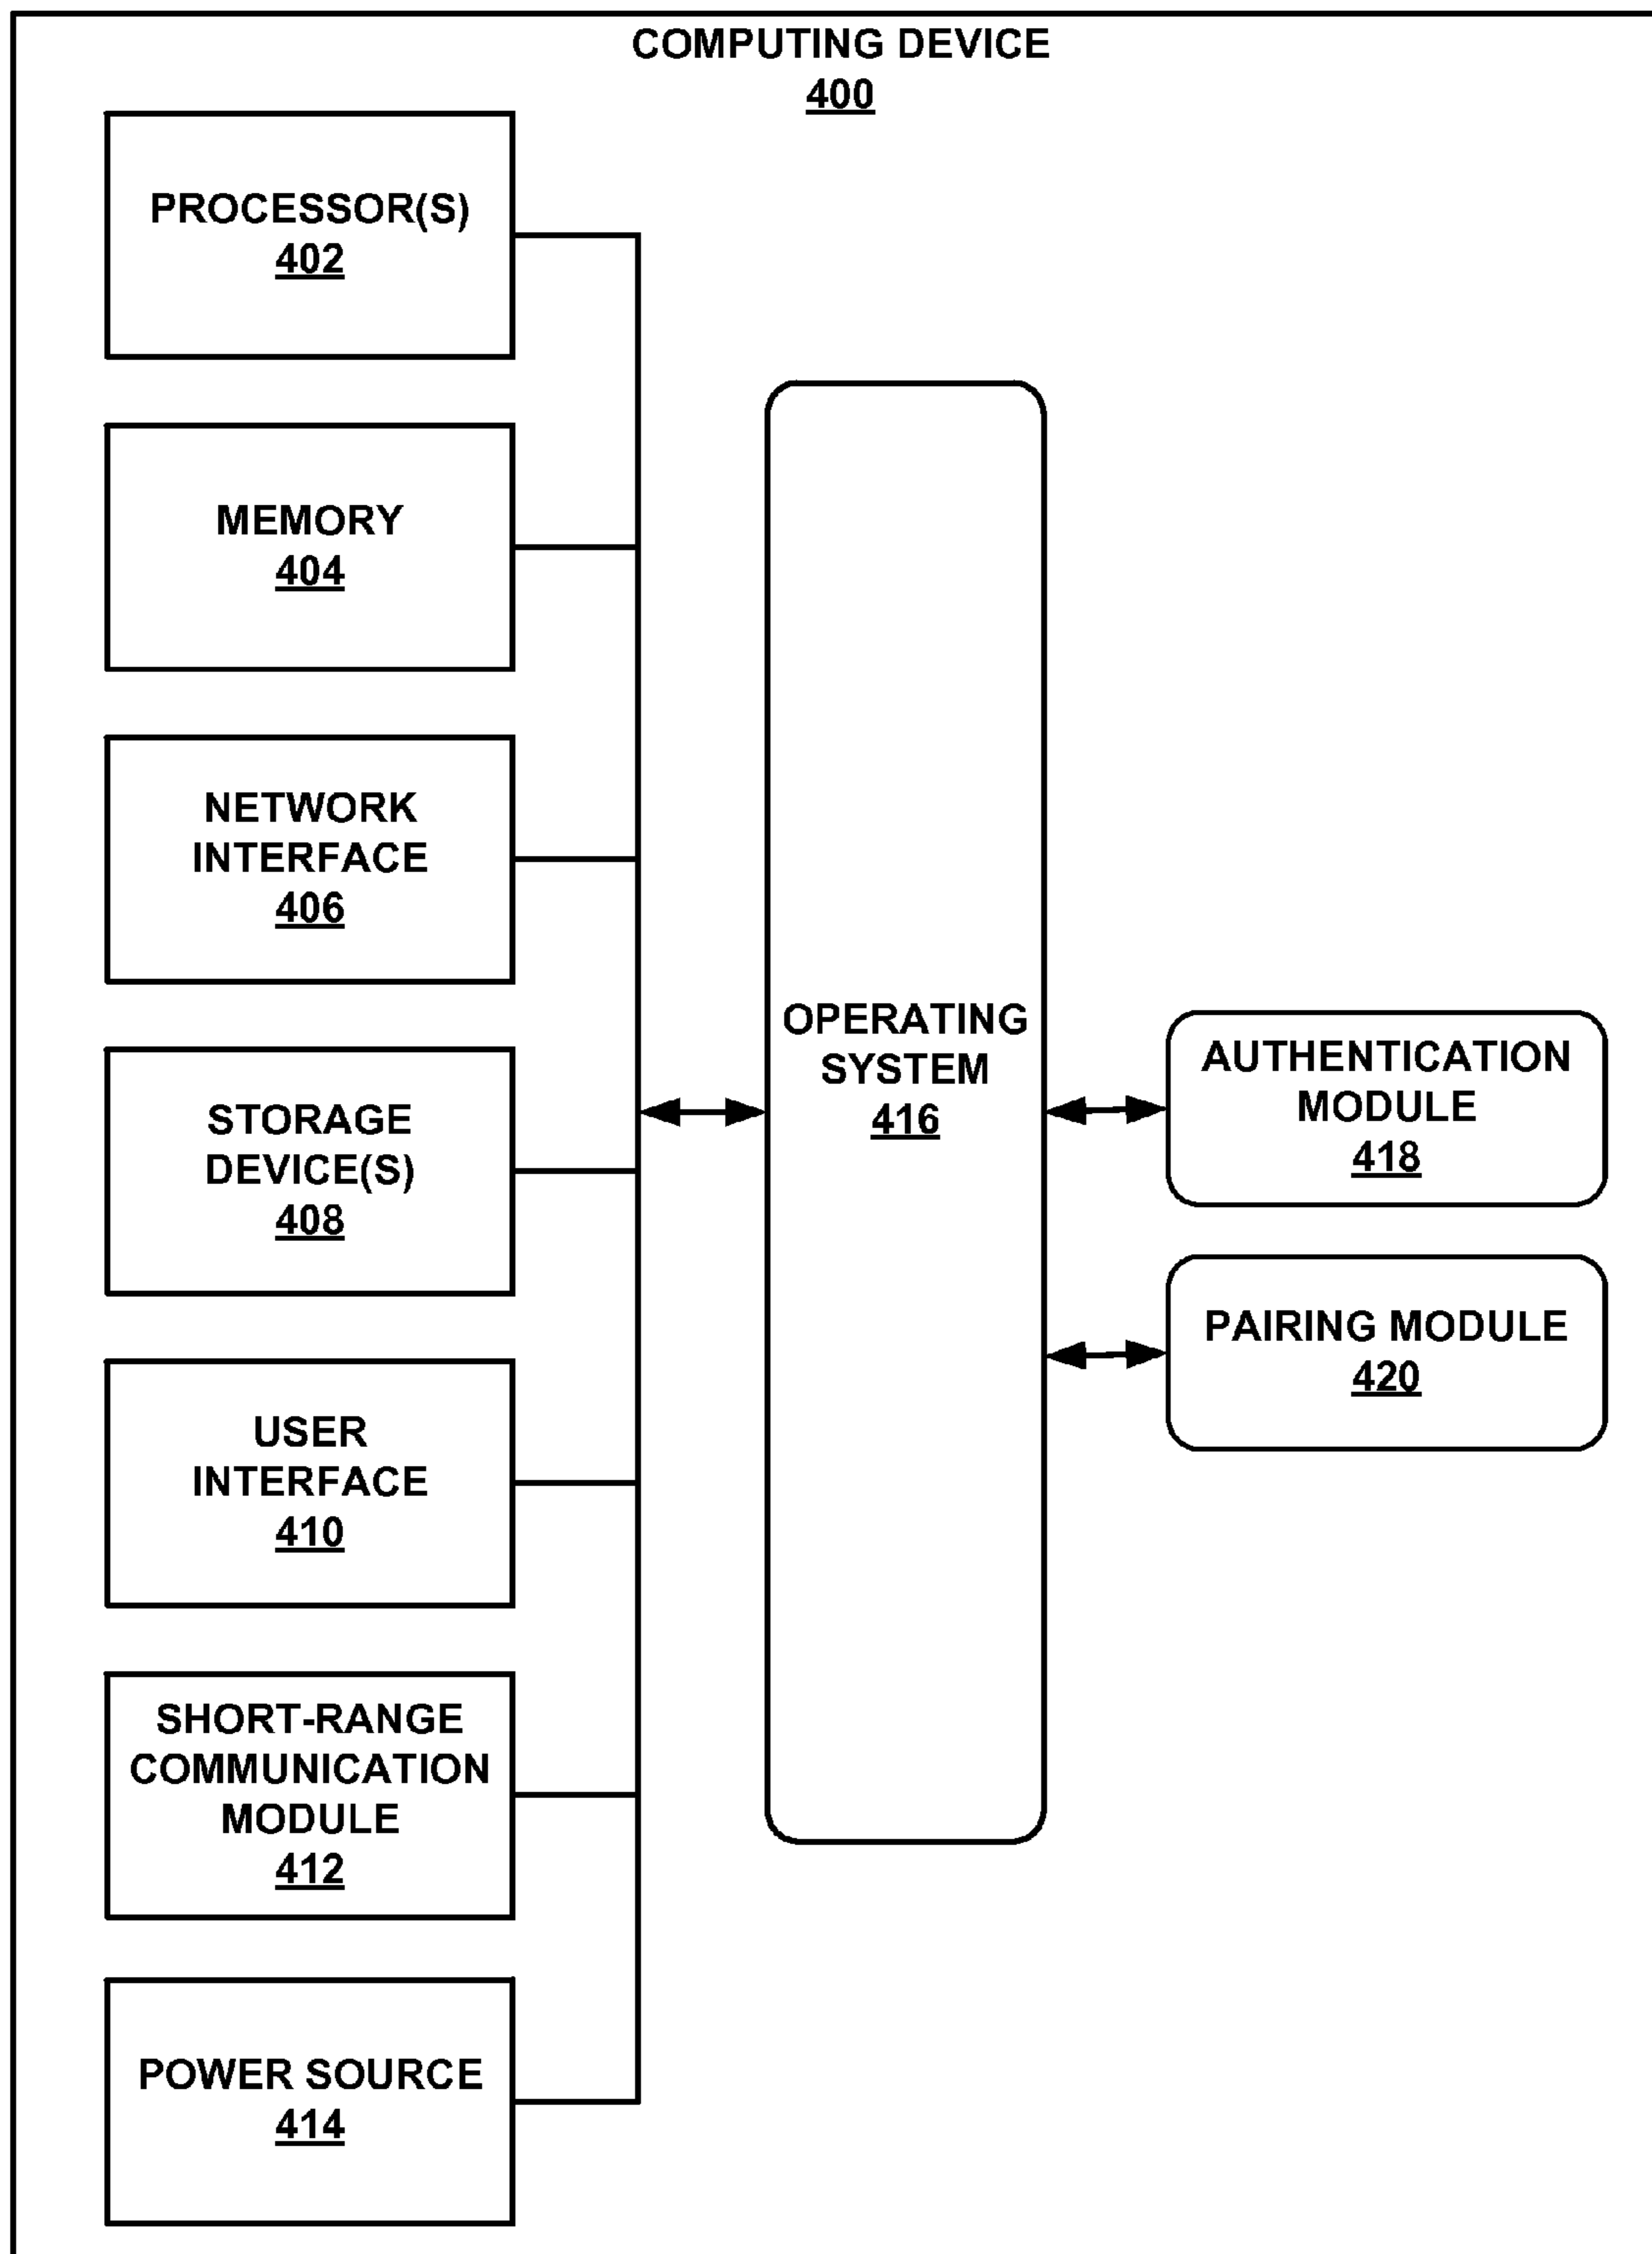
COMPUTING DEVICE
400

PROCESSOR(S)
402

MEMORY
404

NETWORK INTERFACE
406

STORAGE DEVICE(S)
408

USER INTERFACE
410

SHORT-RANGE COMMUNICATION MODULE
412

POWER SOURCE
414

OPERATING SYSTEM
416

AUTHENTICATION MODULE
418

PAIRING MODULE
420